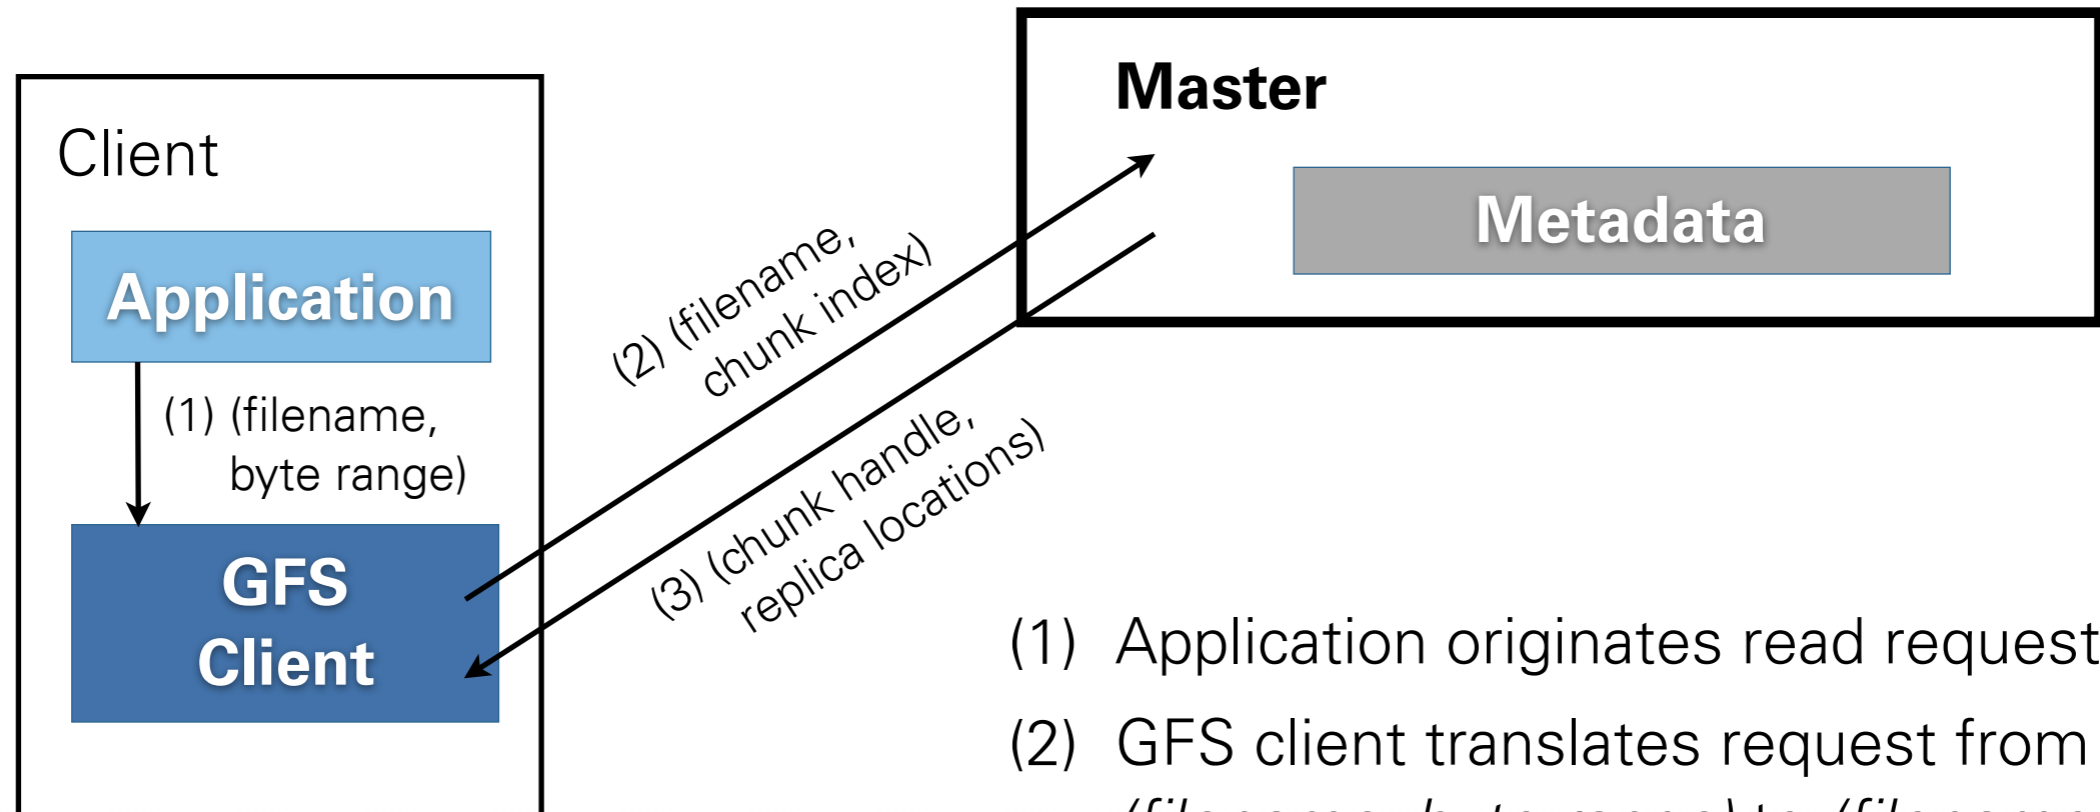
Client

Application

(1) (filename, byte range)

GFS Client

(2) (filename, chunk index)

(3) (chunk handle, replica locations)

Master

Metadata

(1) Application originates read request

(2) GFS client translates request from

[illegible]